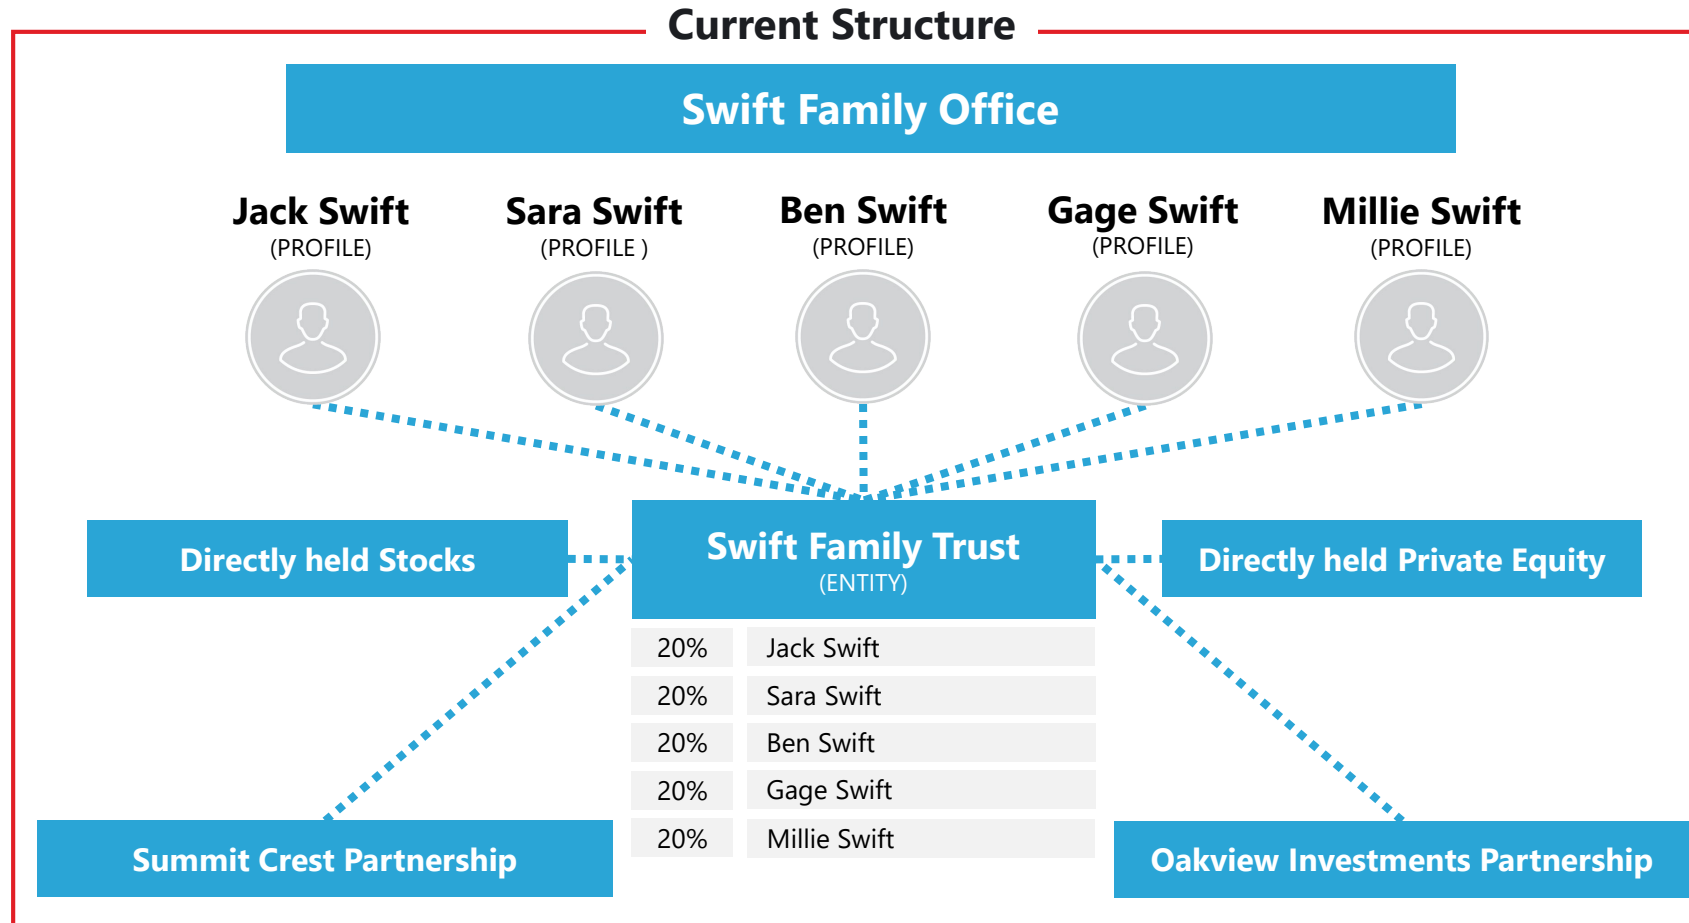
Current Structure

Swift Family Office

Jack Swift
(PROFILE)

Sara Swift
(PROFILE )

Ben Swift
(PROFILE)

Gage Swift
(PROFILE)

Millie Swift
(PROFILE)

Directly held Stocks

Swift Family Trust
(ENTITY)

Directly held Private Equity

| 20% | Jack Swift |
|---|---|
| 20% | Sara Swift |
| 20% | Ben Swift |
| 20% | Gage Swift |
| 20% | Millie Swift |

Summit Crest Partnership

Oakview Investments Partnership